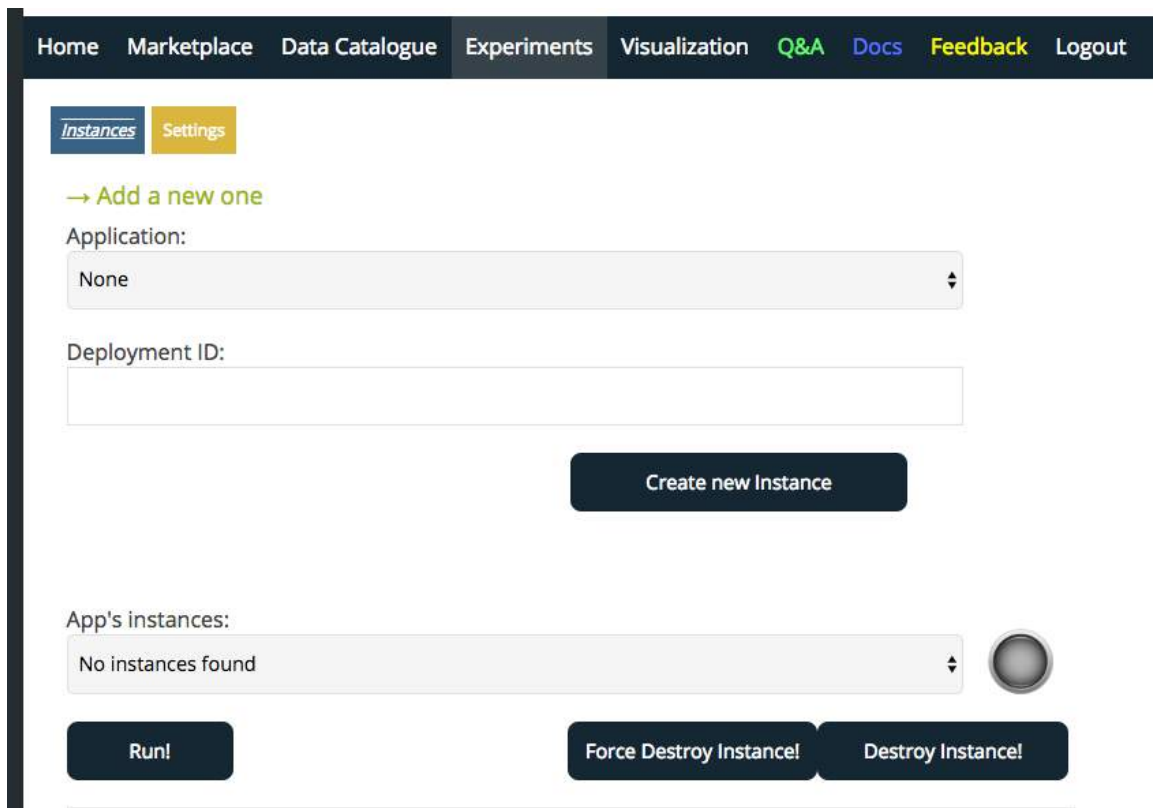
Home Marketplace Data Catalogue Experiments Visualization Q&A Docs Feedback Logout

Instances Settings

→ Add a new one

Application:

None

Deployment ID:

Create new Instance

App's instances:

No instances found

Run!

Force Destroy Instance!

Destroy Instance!